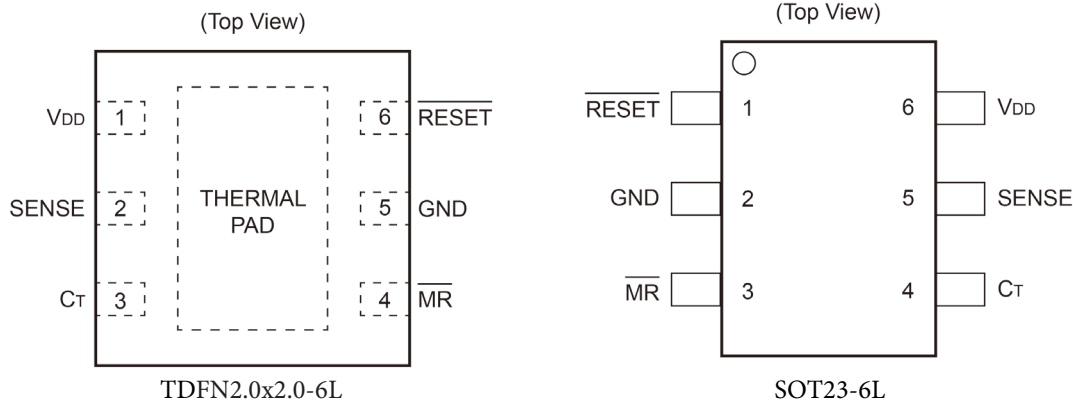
(Top View)

$V_{DD}$ 1
SENSE 2
$C_T$ 3

THERMAL PAD

6 $\overline{RESET}$
5 GND
4 $\overline{MR}$

TDFN2.0x2.0-6L

(Top View)

$\overline{RESET}$ 1
GND 2
$\overline{MR}$ 3

6 $V_{DD}$
5 SENSE
4 $C_T$

SOT23-6L